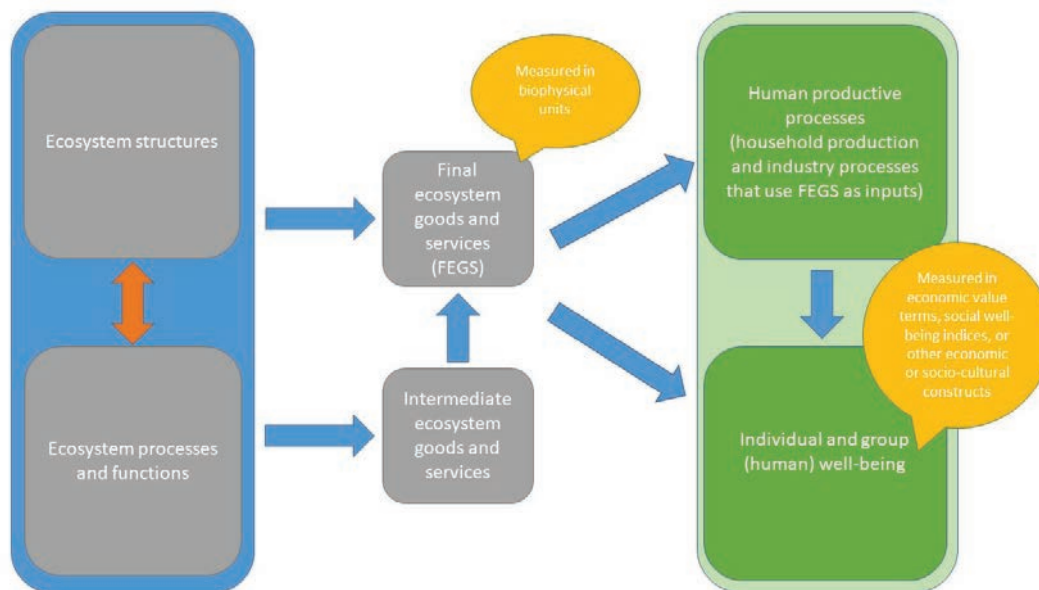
Ecosystem structures

Ecosystem processes and functions

Measured in biophysical units

Final ecosystem goods and services (FEGS)

Intermediate ecosystem goods and services

Human productive processes (household production and industry processes that use FEGS as inputs)

Measured in economic value terms, social well-being indices, or other economic or socio-cultural constructs

Individual and group (human) well-being